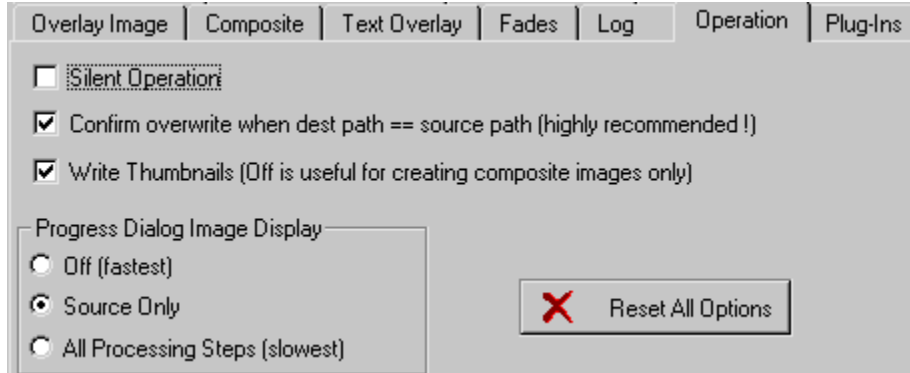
Overlay Image | Composite | Text Overlay | Fades | Log | Operation | Plug-Ins

Silent Operation

Confirm overwrite when dest path == source path (highly recommended !)

Write Thumbnails (Off is useful for creating composite images only)

Progress Dialog Image Display

Off (fastest)

Source Only

All Processing Steps (slowest)

Reset All Options